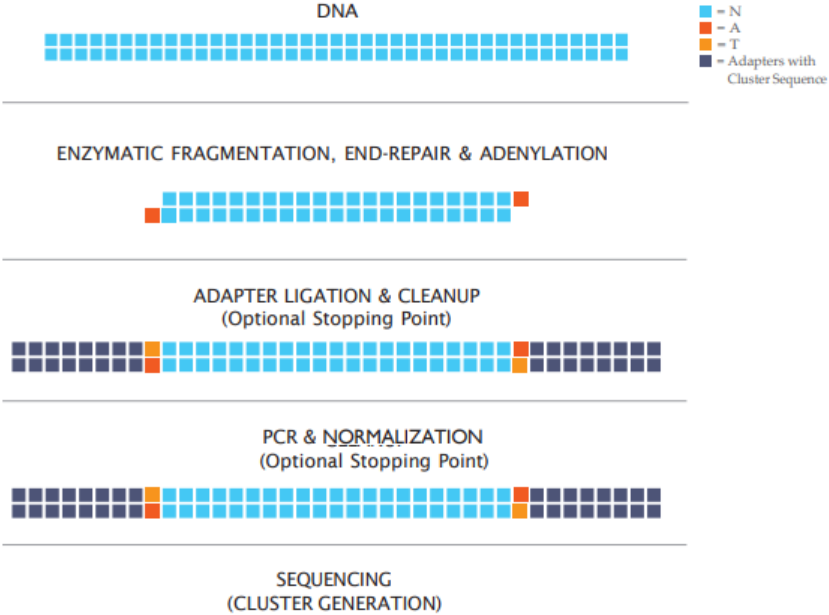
DNA

= N
= A
= T
= Adapters with Cluster Sequence

ENZYMATIC FRAGMENTATION, END-REPAIR & ADENYLATION

ADAPTER LIGATION & CLEANUP
(Optional Stopping Point)

PCR & NORMALIZATION
(Optional Stopping Point)

SEQUENCING
(CLUSTER GENERATION)